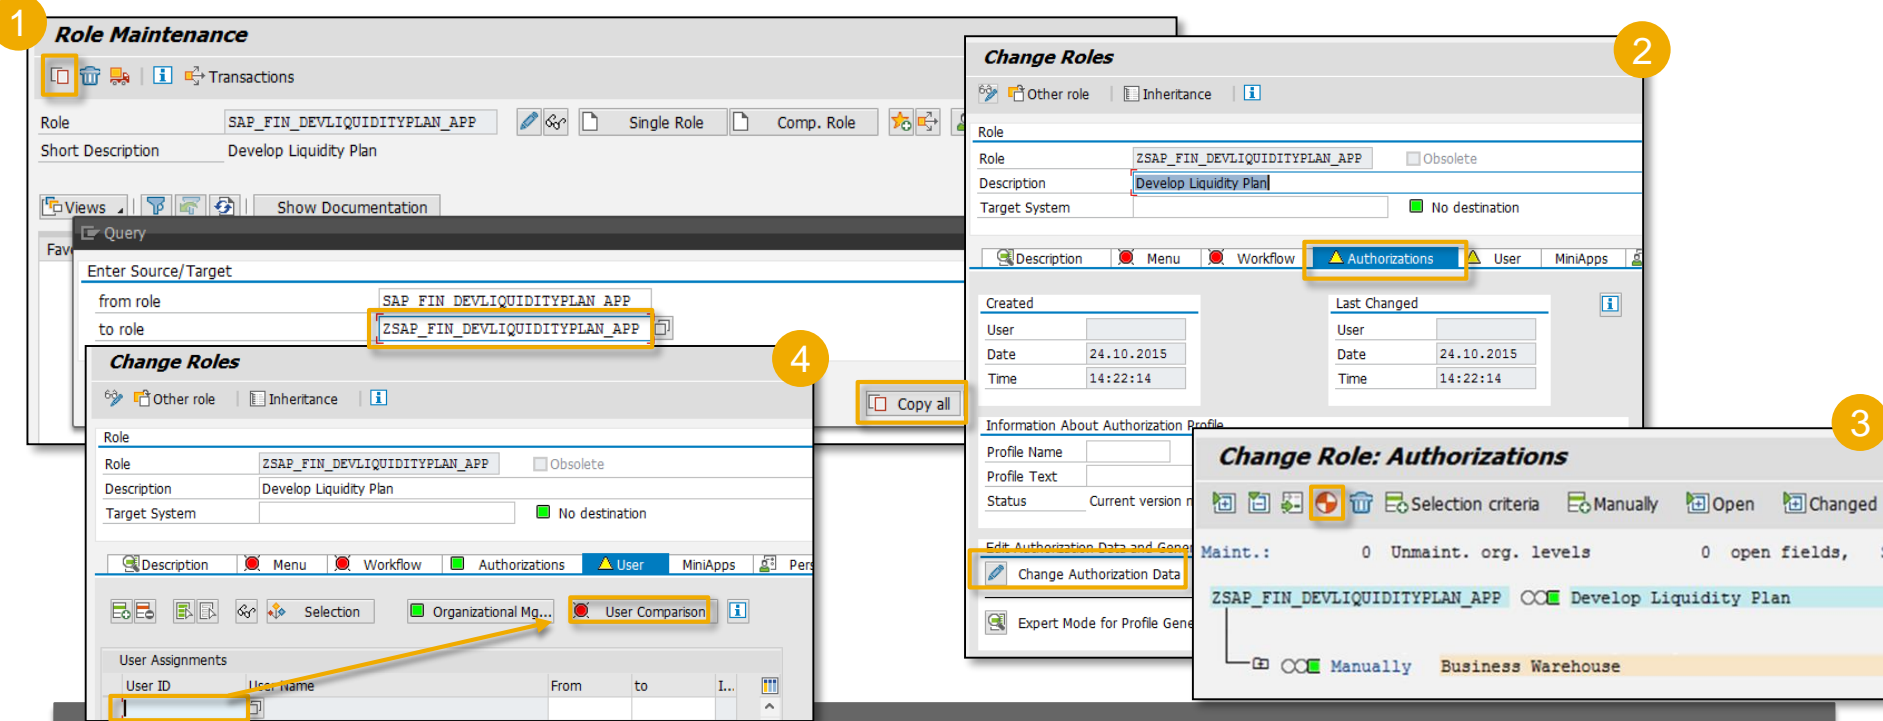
1

Role Maintenance

Transactions

Role SAP_FIN_DEVLIQUIDITYPLAN_APP Single Role Comp. Role

Short Description Develop Liquidity Plan

Views Show Documentation

Fav

Query

Enter Source/Target

from role SAP_FIN_DEVLIQUIDITYPLAN_APP

to role ZSAP_FIN_DEVLIQUIDITYPLAN_APP

Copy all

4

Change Roles

Other role Inheritance

Role

Role ZSAP_FIN_DEVLIQUIDITYPLAN_APP Obsolete

Description Develop Liquidity Plan

Target System No destination

Description Menu Workflow Authorizations User MiniApps Pers

Selection Organizational Mg... User Comparison

User Assignments

User ID User Name From to I...

2

Change Roles

Other role Inheritance

Role

Role ZSAP_FIN_DEVLIQUIDITYPLAN_APP Obsolete

Description Develop Liquidity Plan

Target System No destination

Description Menu Workflow Authorizations User MiniApps

Created

User

Date 24.10.2015

Time 14:22:14

Last Changed

User

Date 24.10.2015

Time 14:22:14

Information About Authorization Profile

Profile Name

Profile Text

Status Current version n

Edit Authorization Data and Gene

Change Authorization Data

Expert Mode for Profile Gene

3

Change Role: Authorizations

Selection criteria Manually Open Changed

Maint.: 0 Unmaint. org. levels 0 open fields,

ZSAP_FIN_DEVLIQUIDITYPLAN_APP Develop Liquidity Plan

Manually Business Warehouse